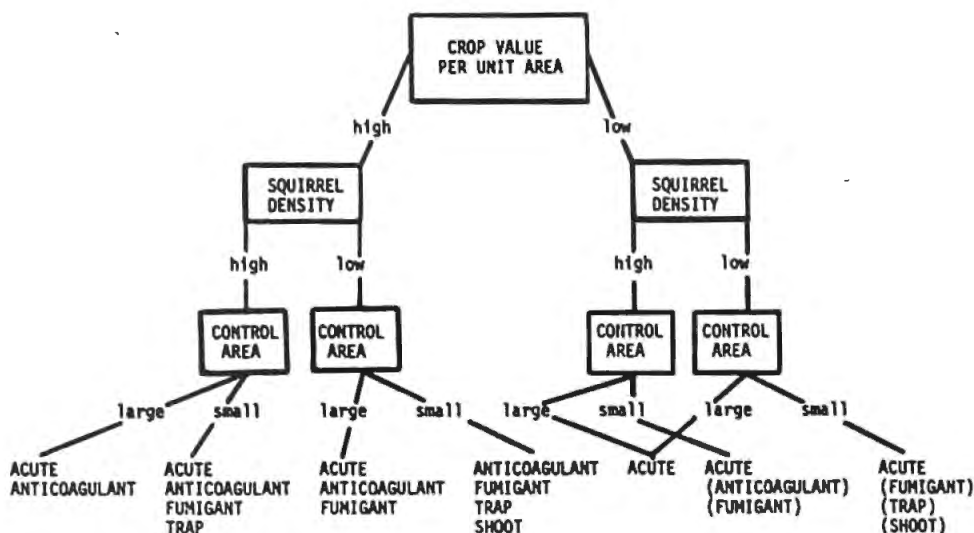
CROP VALUE PER UNIT AREA

high

low

SQUIRREL DENSITY

high

low

CONTROL AREA

large

small

ACUTE
ANTICOAGULANT

ACUTE
ANTICOAGULANT
FUMIGANT
TRAP

CONTROL AREA

large

small

ACUTE
ANTICOAGULANT
FUMIGANT

ANTICOAGULANT
FUMIGANT
TRAP
SHOOT

SQUIRREL DENSITY

high

low

CONTROL AREA

large

small

CONTROL AREA

large

small

ACUTE

ACUTE
(ANTICOAGULANT)
(FUMIGANT)

ACUTE
(FUMIGANT)
(TRAP)
(SHOOT)